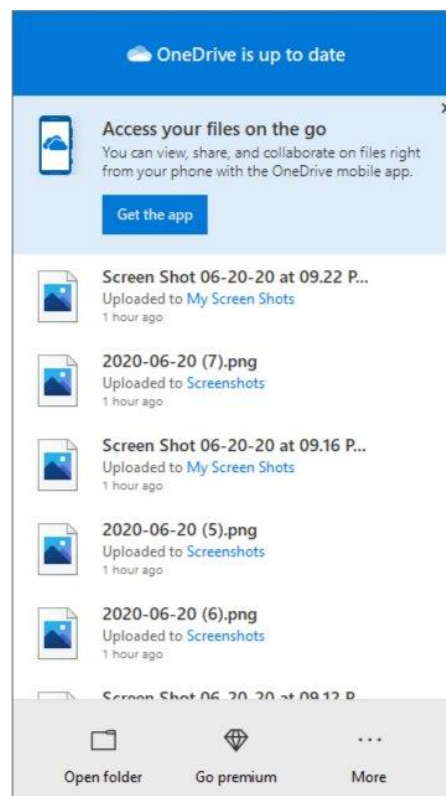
OneDrive is up to date

×

Access your files on the go
You can view, share, and collaborate on files right from your phone with the OneDrive mobile app.

Get the app

Screen Shot 06-20-20 at 09.22 P...
Uploaded to My Screen Shots
1 hour ago

2020-06-20 (7).png
Uploaded to Screenshots
1 hour ago

Screen Shot 06-20-20 at 09.16 P...
Uploaded to My Screen Shots
1 hour ago

2020-06-20 (5).png
Uploaded to Screenshots
1 hour ago

2020-06-20 (6).png
Uploaded to Screenshots
1 hour ago

Screen Shot 06-20-20 at 09.12 P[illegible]

Open folder

Go premium

More